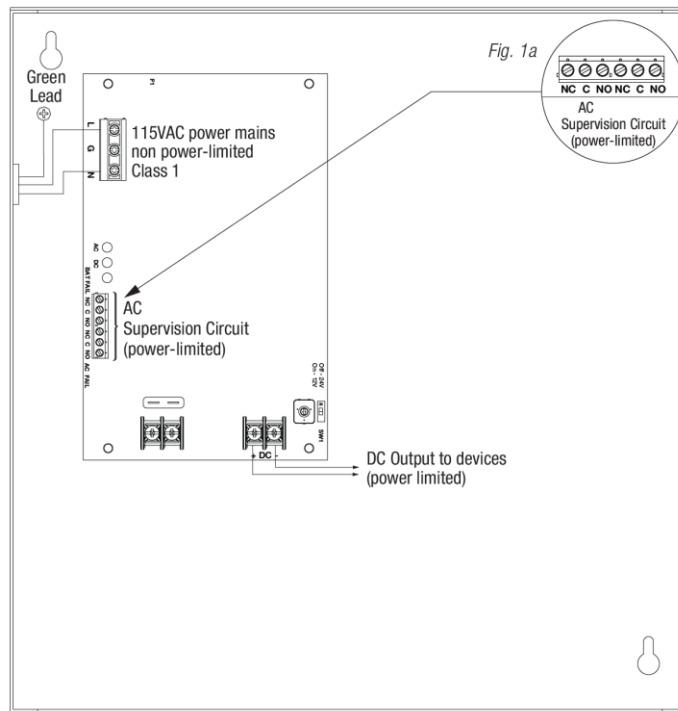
Green Lead

Fig. 1a

NC C NO NC C NO

AC Supervision Circuit (power-limited)

L
G
N

115VAC power mains non power-limited Class 1

AC
DC
BAT FAIL

NC C NO NC C NO

BAT FAIL AC FAIL

AC Supervision Circuit (power-limited)

Off - 24V
On - 12V

SW1

- DC +

DC Output to devices (power limited)